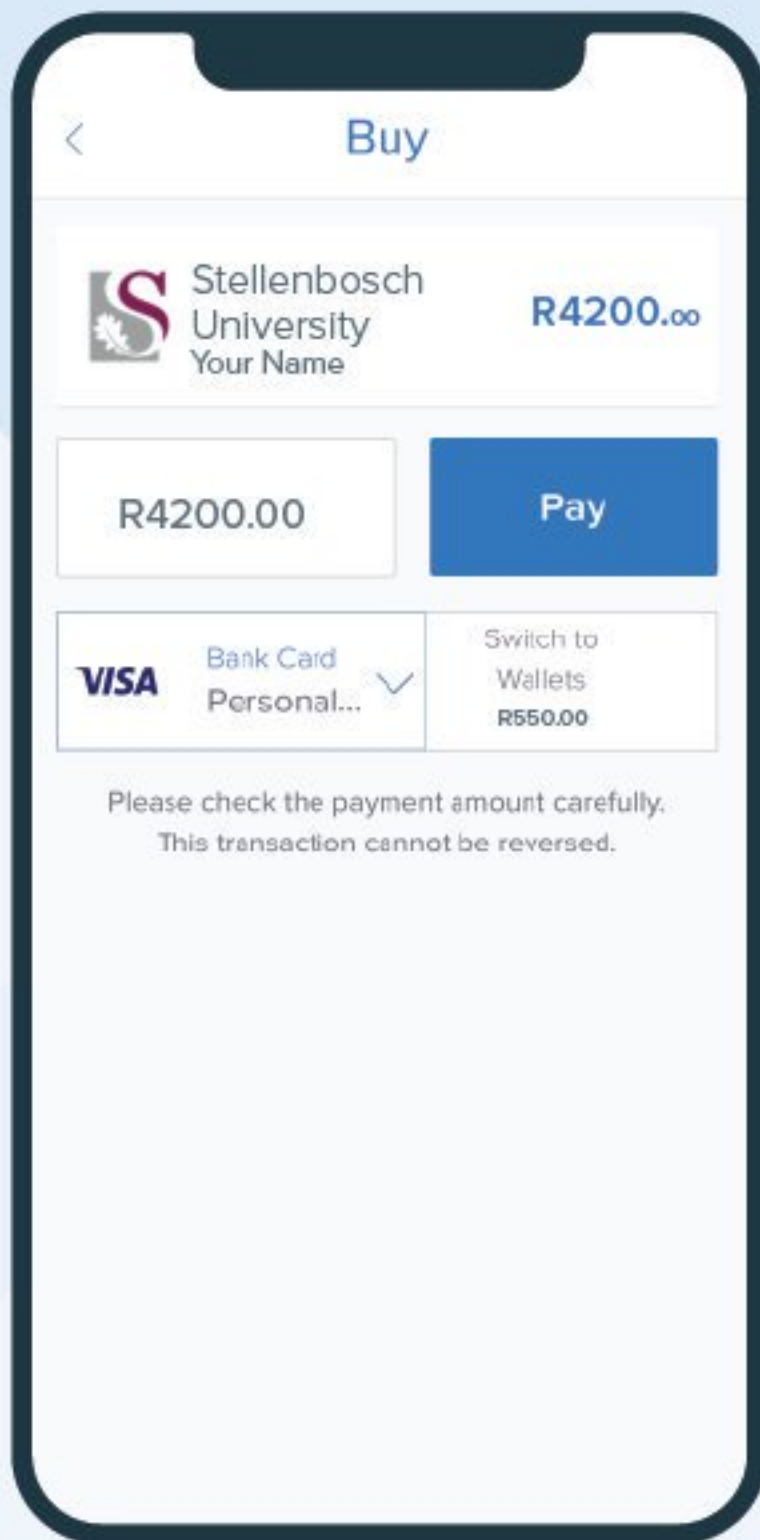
<
Buy

Stellenbosch University
Your Name

R4200.00

R4200.00

Pay

VISA

Bank Card
Personal...

Switch to
Wallets
R550.00

Please check the payment amount carefully.
This transaction cannot be reversed.